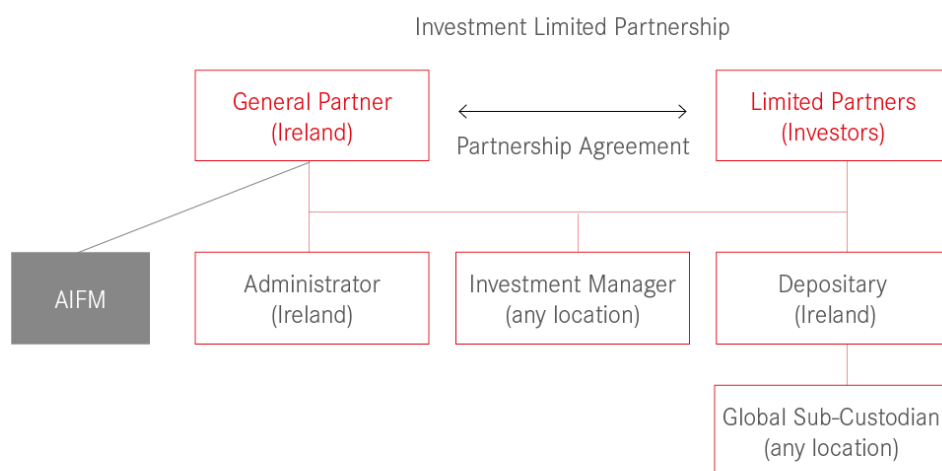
Investment Limited Partnership

General Partner (Ireland)

Partnership Agreement

Limited Partners (Investors)

AIFM

Administrator (Ireland)

Investment Manager (any location)

Depositary (Ireland)

Global Sub-Custodian (any location)